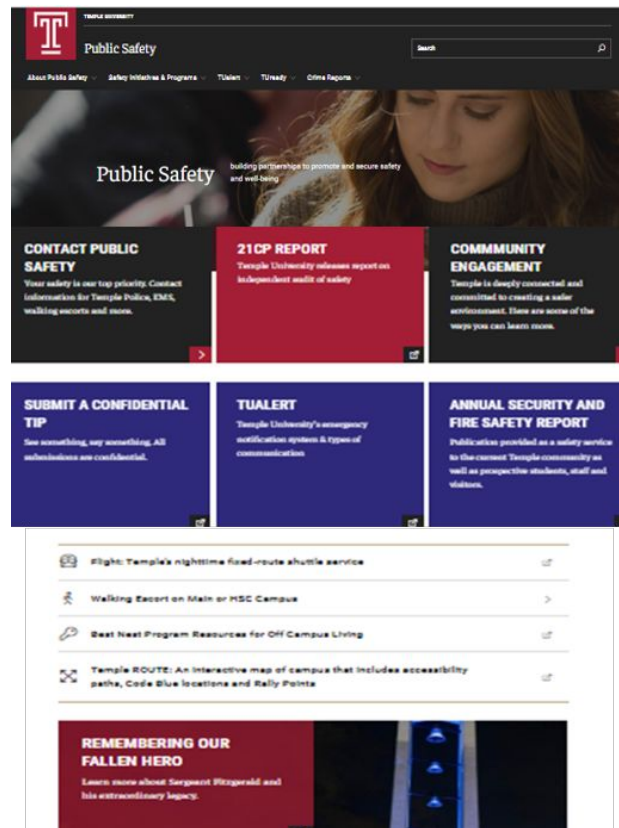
T

TEMPLE UNIVERSITY

Public Safety

Search

About Public Safety Safety Initiatives & Programs TUalert TUready Crime Reports

Public Safety

building partnerships to promote and secure safety and well-being

CONTACT PUBLIC SAFETY

Your safety is our top priority. Contact information for Temple Police, EMS, walking escorts and more.

21CP REPORT

Temple University releases report on independent audit of safety

COMMMUNITY ENGAGEMENT

Temple is deeply connected and committed to creating a safer environment. Here are some of the ways you can learn more.

SUBMIT A CONFIDENTIAL TIP

See something, say something. All submissions are confidential.

TUALERT

Temple University's emergency notification system & types of communication

ANNUAL SECURITY AND FIRE SAFETY REPORT

Publication provided as a safety service to the current Temple community as well as prospective students, staff and visitors.

Flight: Temple's nighttime fixed-route shuttle service

Walking Escort on Main or HSC Campus

Best Nest Program Resources for Off Campus Living

Temple ROUTE: An interactive map of campus that includes accessibility paths, Code Blue locations and Rally Points

REMEMBERING OUR FALLEN HERO

Learn more about Sergeant Fitzgerald and his extraordinary legacy.